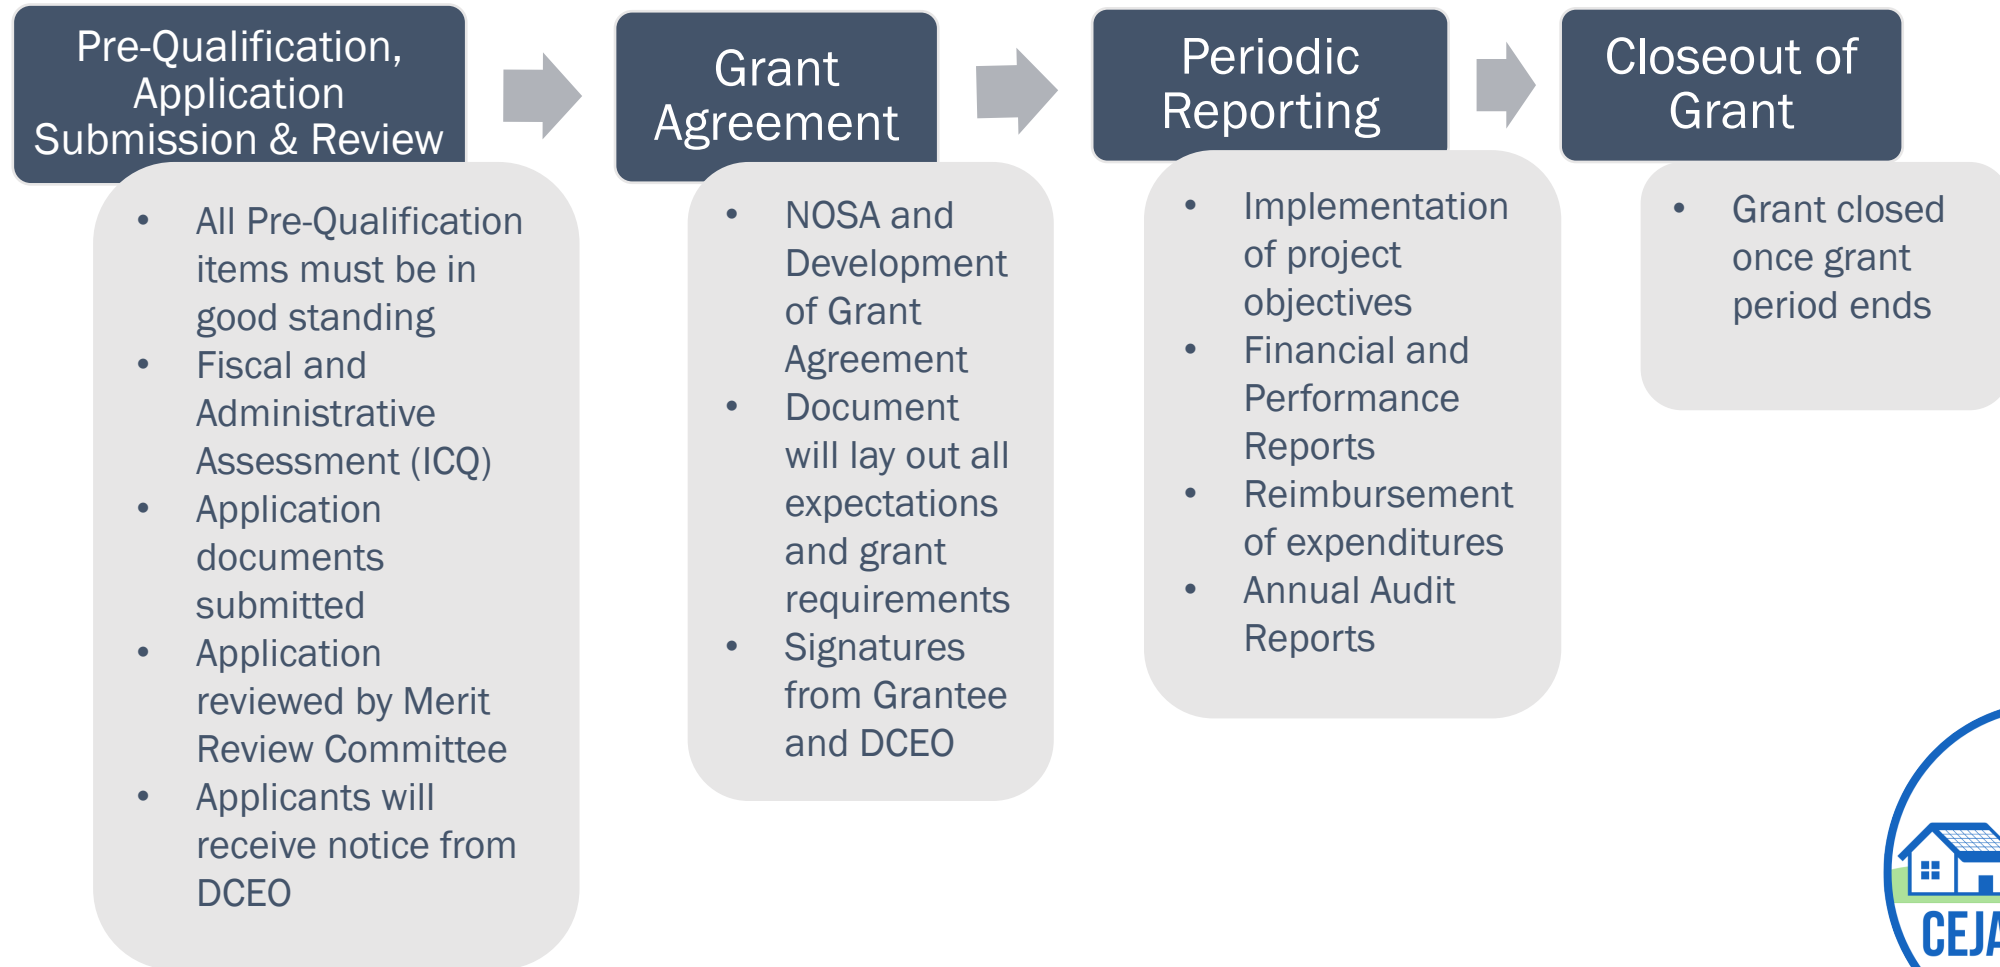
Pre-Qualification, Application Submission & Review

- All Pre-Qualification items must be in good standing
- Fiscal and Administrative Assessment (ICQ)
- Application documents submitted
- Application reviewed by Merit Review Committee
- Applicants will receive notice from DCEO

Grant Agreement

- NOSA and Development of Grant Agreement
- Document will lay out all expectations and grant requirements
- Signatures from Grantee and DCEO

Periodic Reporting

- Implementation of project objectives
- Financial and Performance Reports
- Reimbursement of expenditures
- Annual Audit Reports

Closeout of Grant

- Grant closed once grant period ends

CEJA